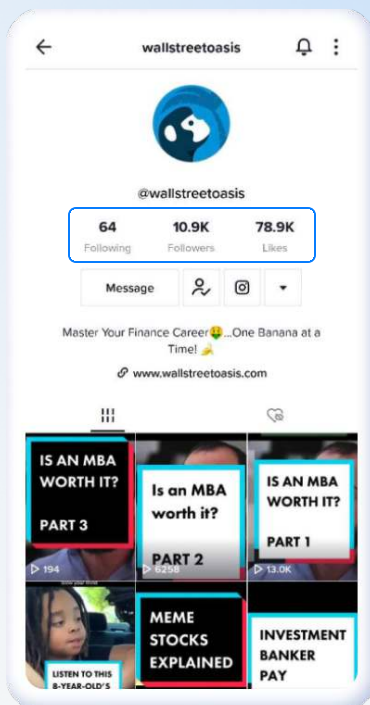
wallstreetoasis

@wallstreetoasis

| 64 | 10.9K | 78.9K |
|---|---|---|
| Following | Followers | Likes |

Message

Master Your Finance Career🤑...One Banana at a Time! 🍌

www.wallstreetoasis.com

IS AN MBA WORTH IT? PART 3

194

Is an MBA worth it? PART 2

6258

IS AN MBA WORTH IT? PART 1

13.0K

LISTEN TO THIS 8-YEAR-OLD'S

MEME STOCKS EXPLAINED

INVESTMENT BANKER PAY